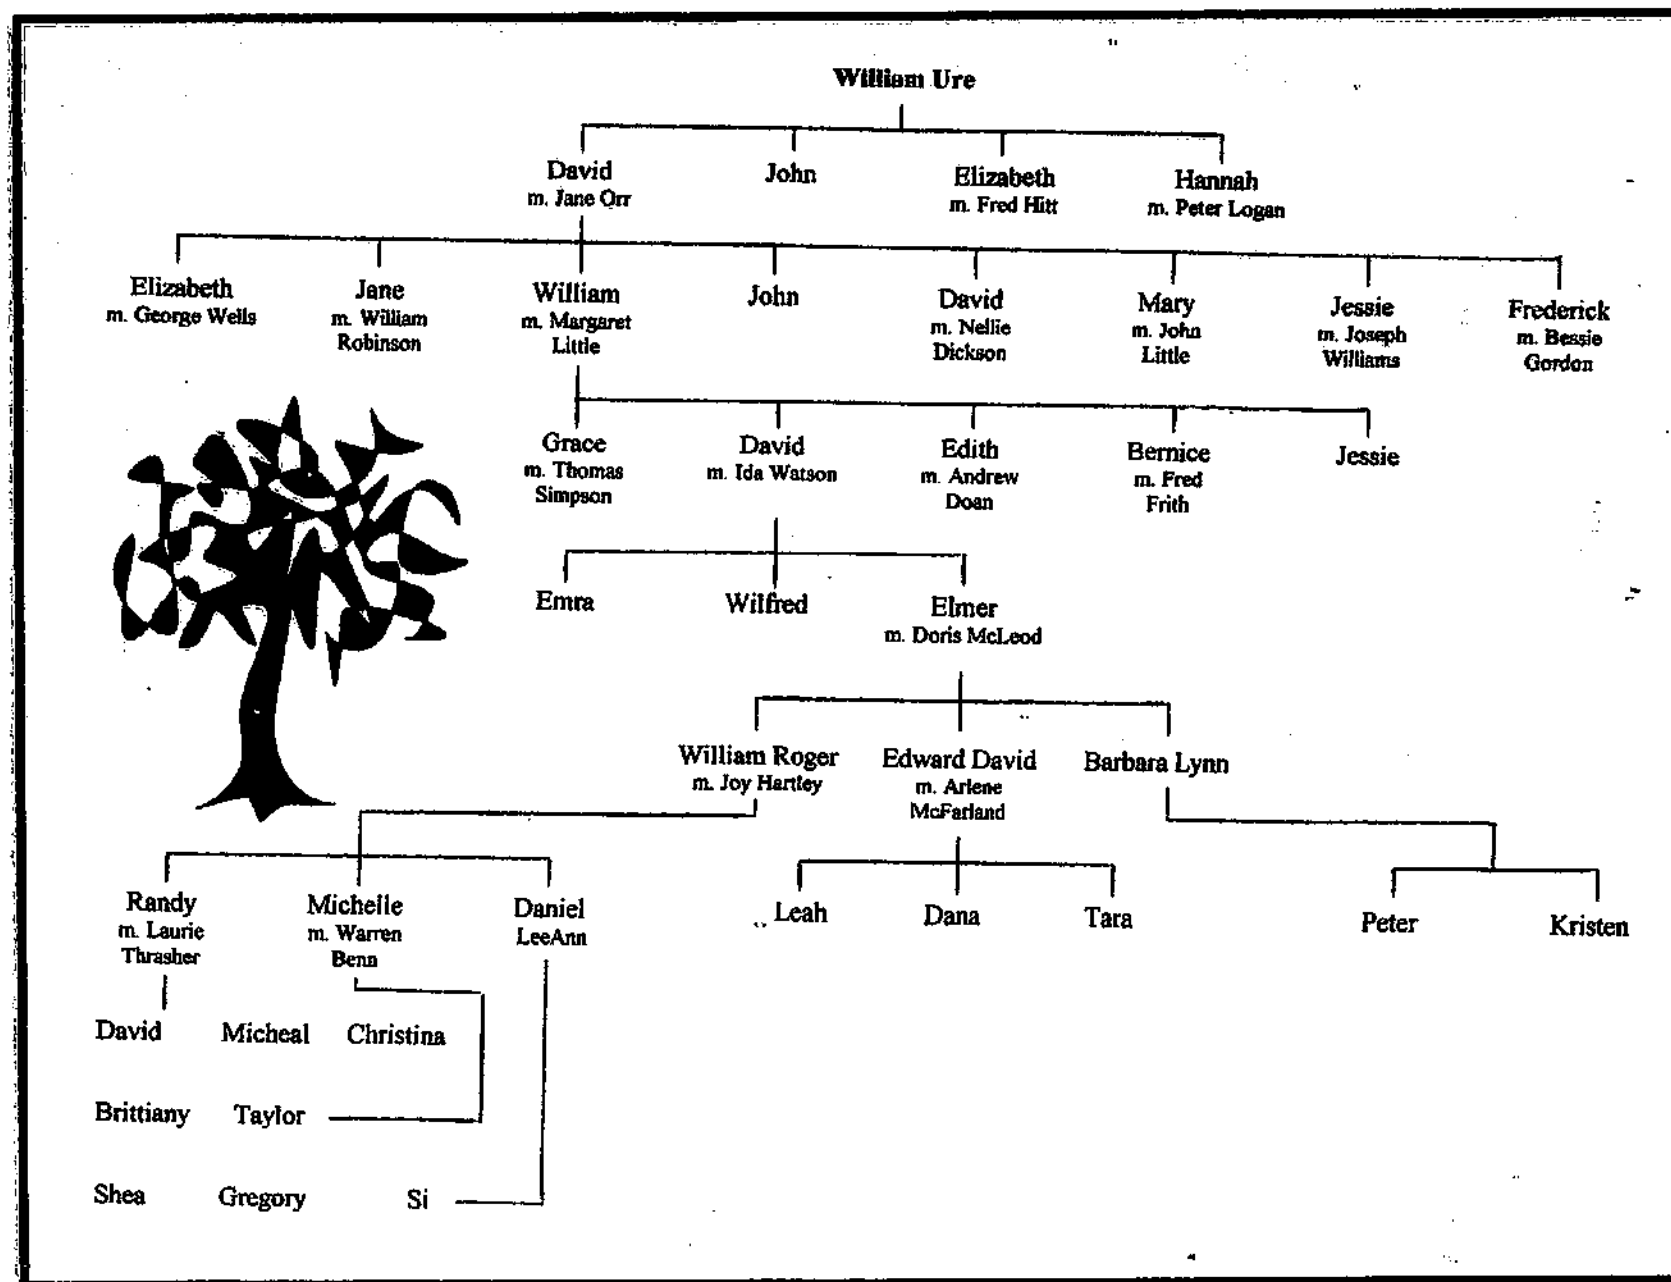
William Ure

David
m. Jane Orr

John

Elizabeth
m. Fred Hitt

Hannah
m. Peter Logan

Elizabeth
m. George Wells

Jane
m. William Robinson

William
m. Margaret Little

John

David
m. Nellie Dickson

Mary
m. John Little

Jessie
m. Joseph Williams

Frederick
m. Bessie Gordon

Grace
m. Thomas Simpson

David
m. Ida Watson

Edith
m. Andrew Doan

Bernice
m. Fred Frith

Jessie

Emra

Wilfred

Elmer
m. Doris McLeod

William Roger
m. Joy Hartley

Edward David
m. Arlene McFarland

Barbara Lynn

Randy
m. Laurie Thrasher

Michelle
m. Warren Benn

Daniel
LeeAnn

Leah

Dana

Tara

Peter

Kristen

David

Micheal

Christina

Brittiany

Taylor

Shea

Gregory

Si